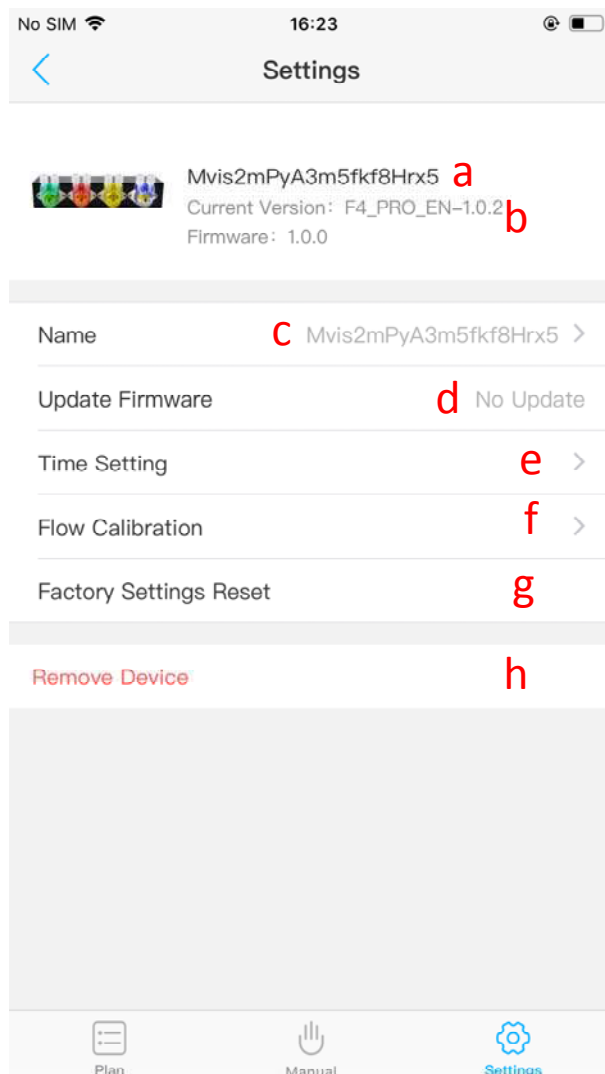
No SIM 16:23

Settings

Mvis2mPyA3m5fkf8Hrx5 a
Current Version: F4_PRO_EN-1.0.2 b
Firmware: 1.0.0

Name c Mvis2mPyA3m5fkf8Hrx5 >

Update Firmware d No Update

Time Setting e >

Flow Calibration f >

Factory Settings Reset g

Remove Device h

Plan Manual Settings